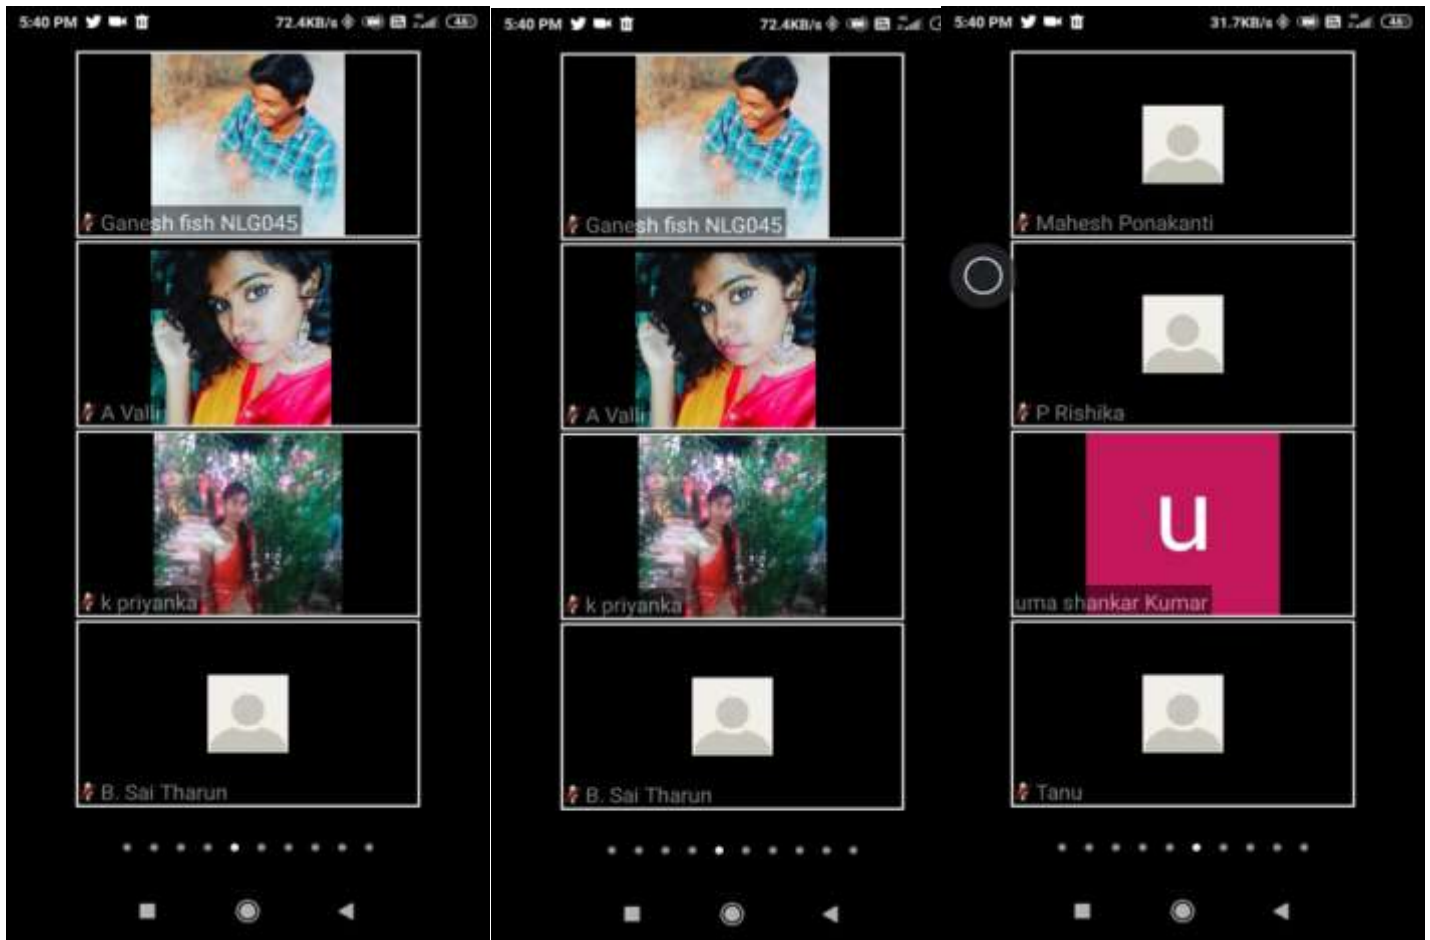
5:40 PM 72.4KB/s 4G

Ganesh fish NLG045

A Valli

k priyanka

B. Sai Tharun

5:40 PM 72.4KB/s

Ganesh fish NLG045

A Valli

k priyanka

B. Sai Tharun

5:40 PM 31.7KB/s 4G

Mahesh Ponakanti

P Rishika

u

uma shankar Kumar

Tanu